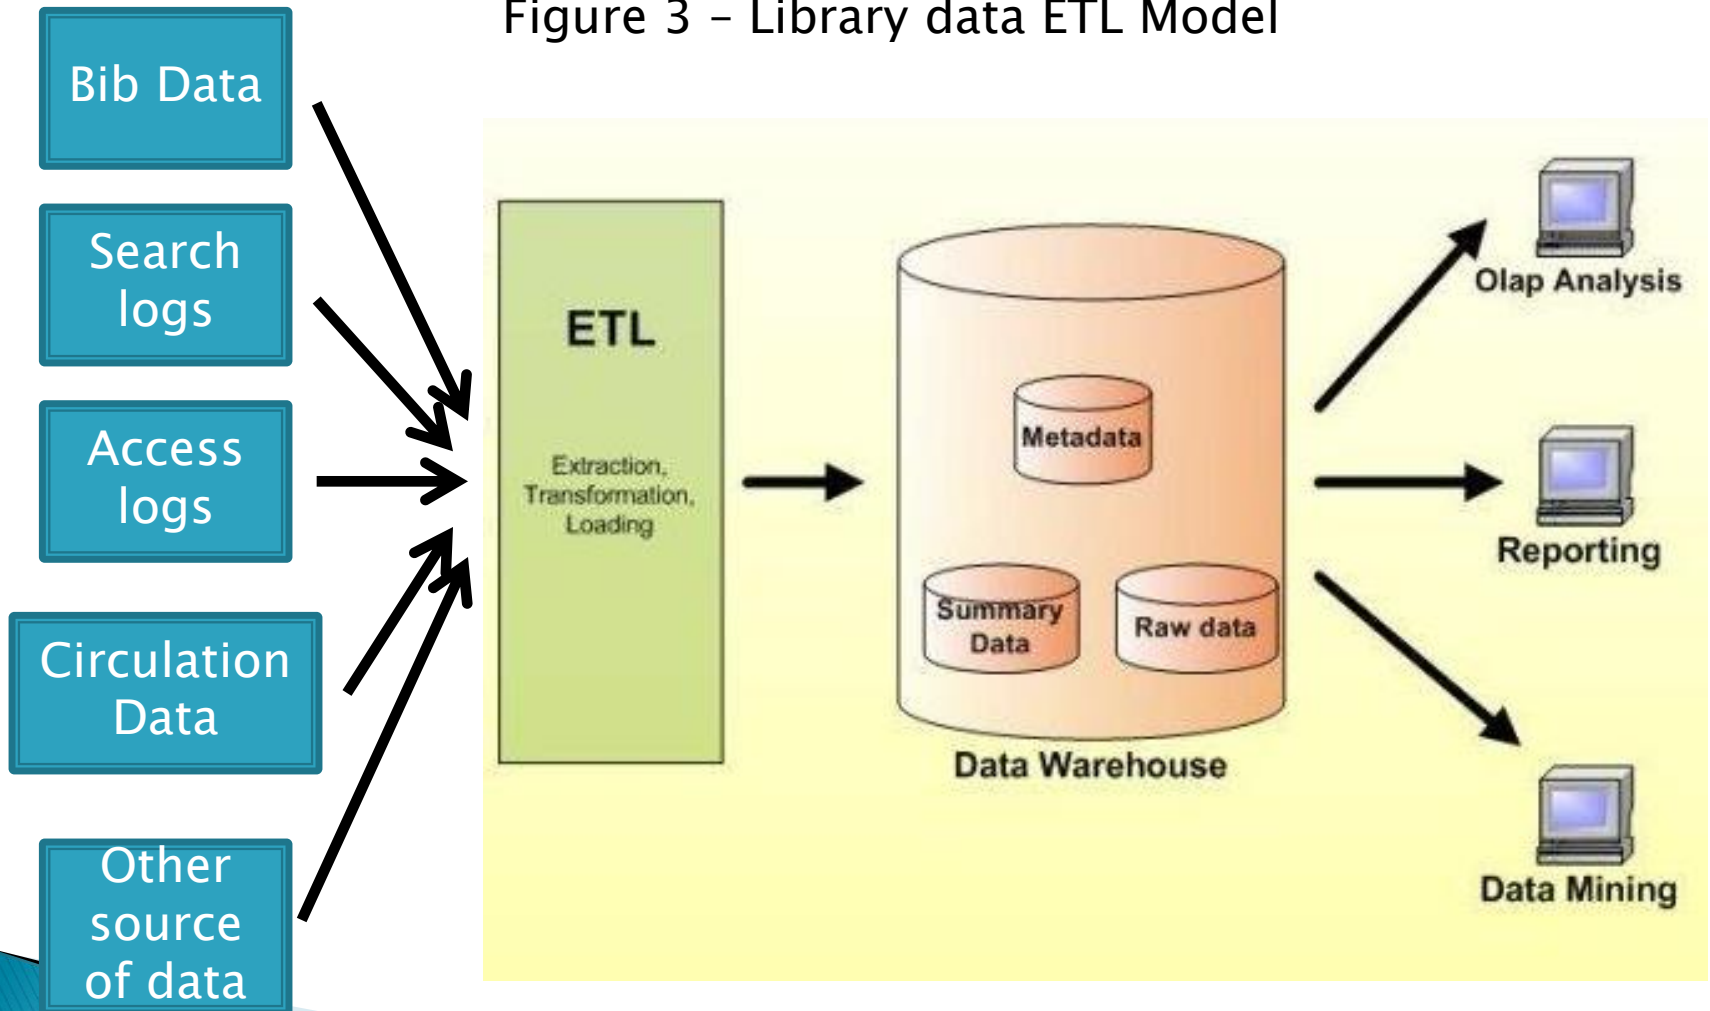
Figure 3 – Library data ETL Model

Bib Data

Search logs

Access logs

Circulation Data

Other source of data

ETL

Extraction, Transformation, Loading

Metadata

Summary Data

Raw data

Data Warehouse

Olap Analysis

Reporting

Data Mining